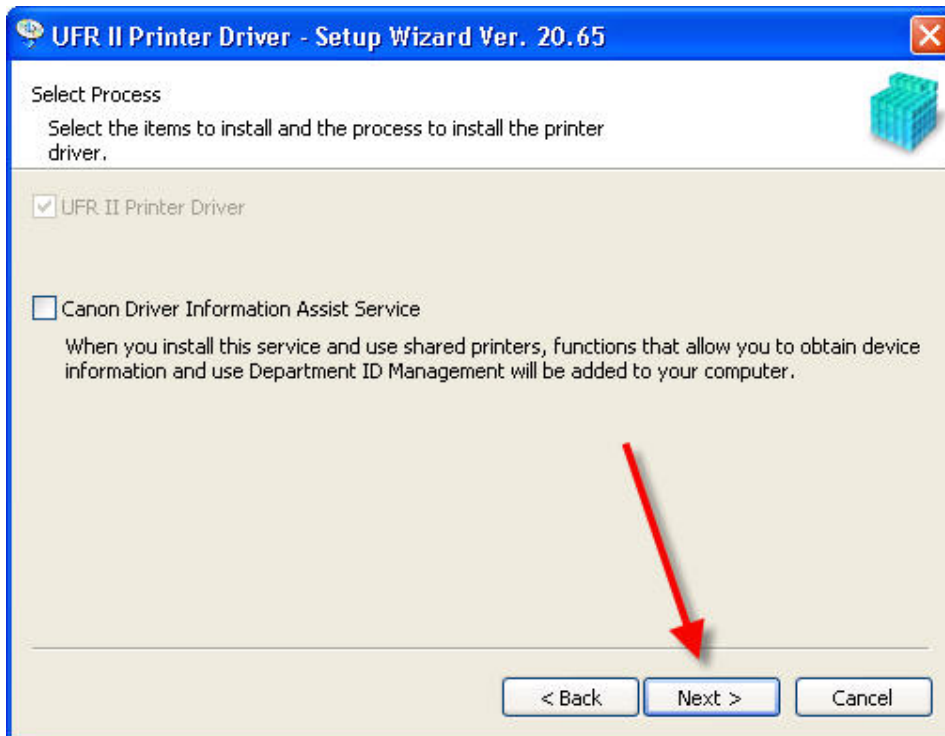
UFR II Printer Driver - Setup Wizard Ver. 20.65

Select Process

Select the items to install and the process to install the printer driver.

UFR II Printer Driver

Canon Driver Information Assist Service

When you install this service and use shared printers, functions that allow you to obtain device information and use Department ID Management will be added to your computer.

< Back

Next >

Cancel